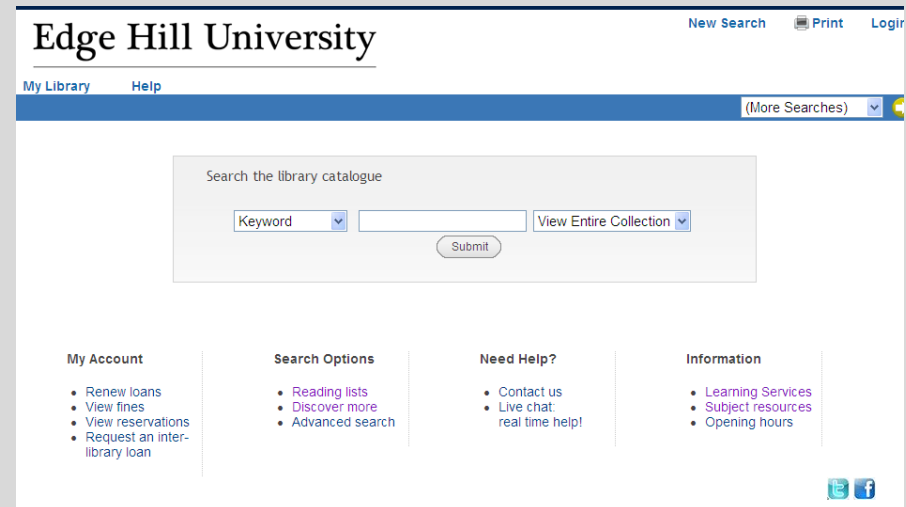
Edge Hill University

New Search Print Login

My Library Help

(More Searches)

Search the library catalogue

Keyword

View Entire Collection

Submit

My Account

- Renew loans
- View fines
- View reservations
- Request an inter-library loan

Search Options

- Reading lists
- Discover more
- Advanced search

Need Help?

- Contact us
- Live chat: real time help!

Information

- Learning Services
- Subject resources
- Opening hours